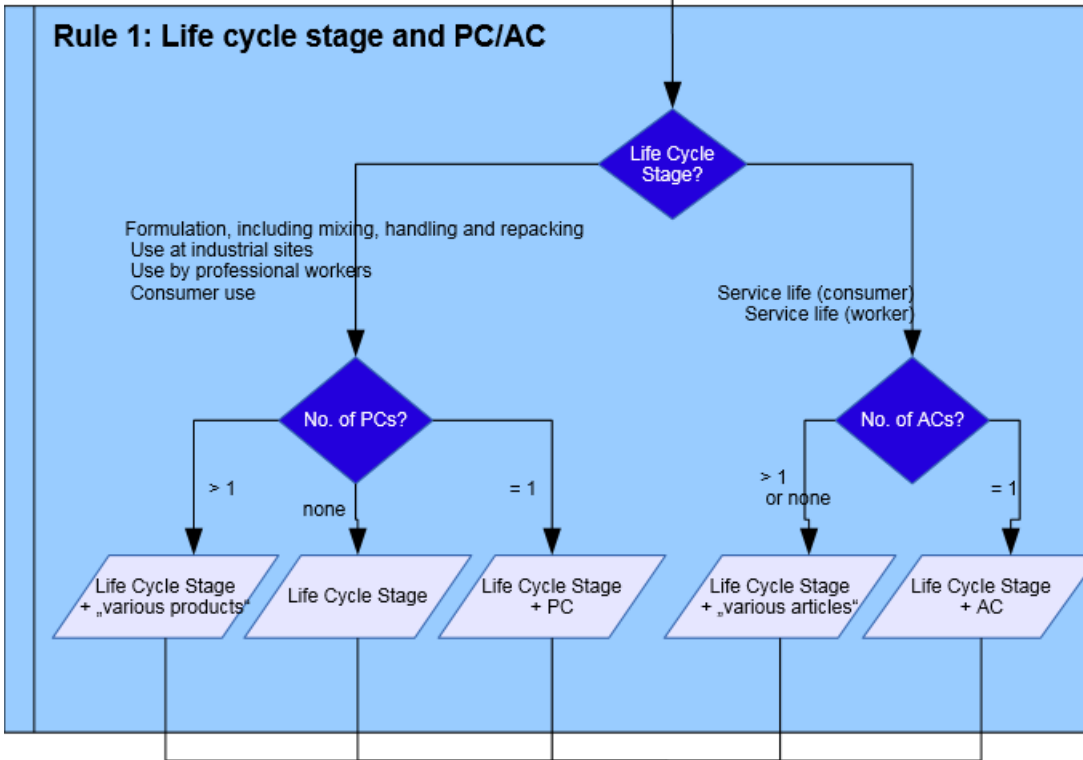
Rule 1: Life cycle stage and PC/AC

Life Cycle Stage?

Formulation, including mixing, handling and repacking
Use at industrial sites
Use by professional workers
Consumer use

Service life (consumer)
Service life (worker)

No. of PCs?

> 1

none

= 1

No. of ACs?

> 1
or none

= 1

Life Cycle Stage + „various products“

Life Cycle Stage

Life Cycle Stage + PC

Life Cycle Stage + „various articles“

Life Cycle Stage + AC